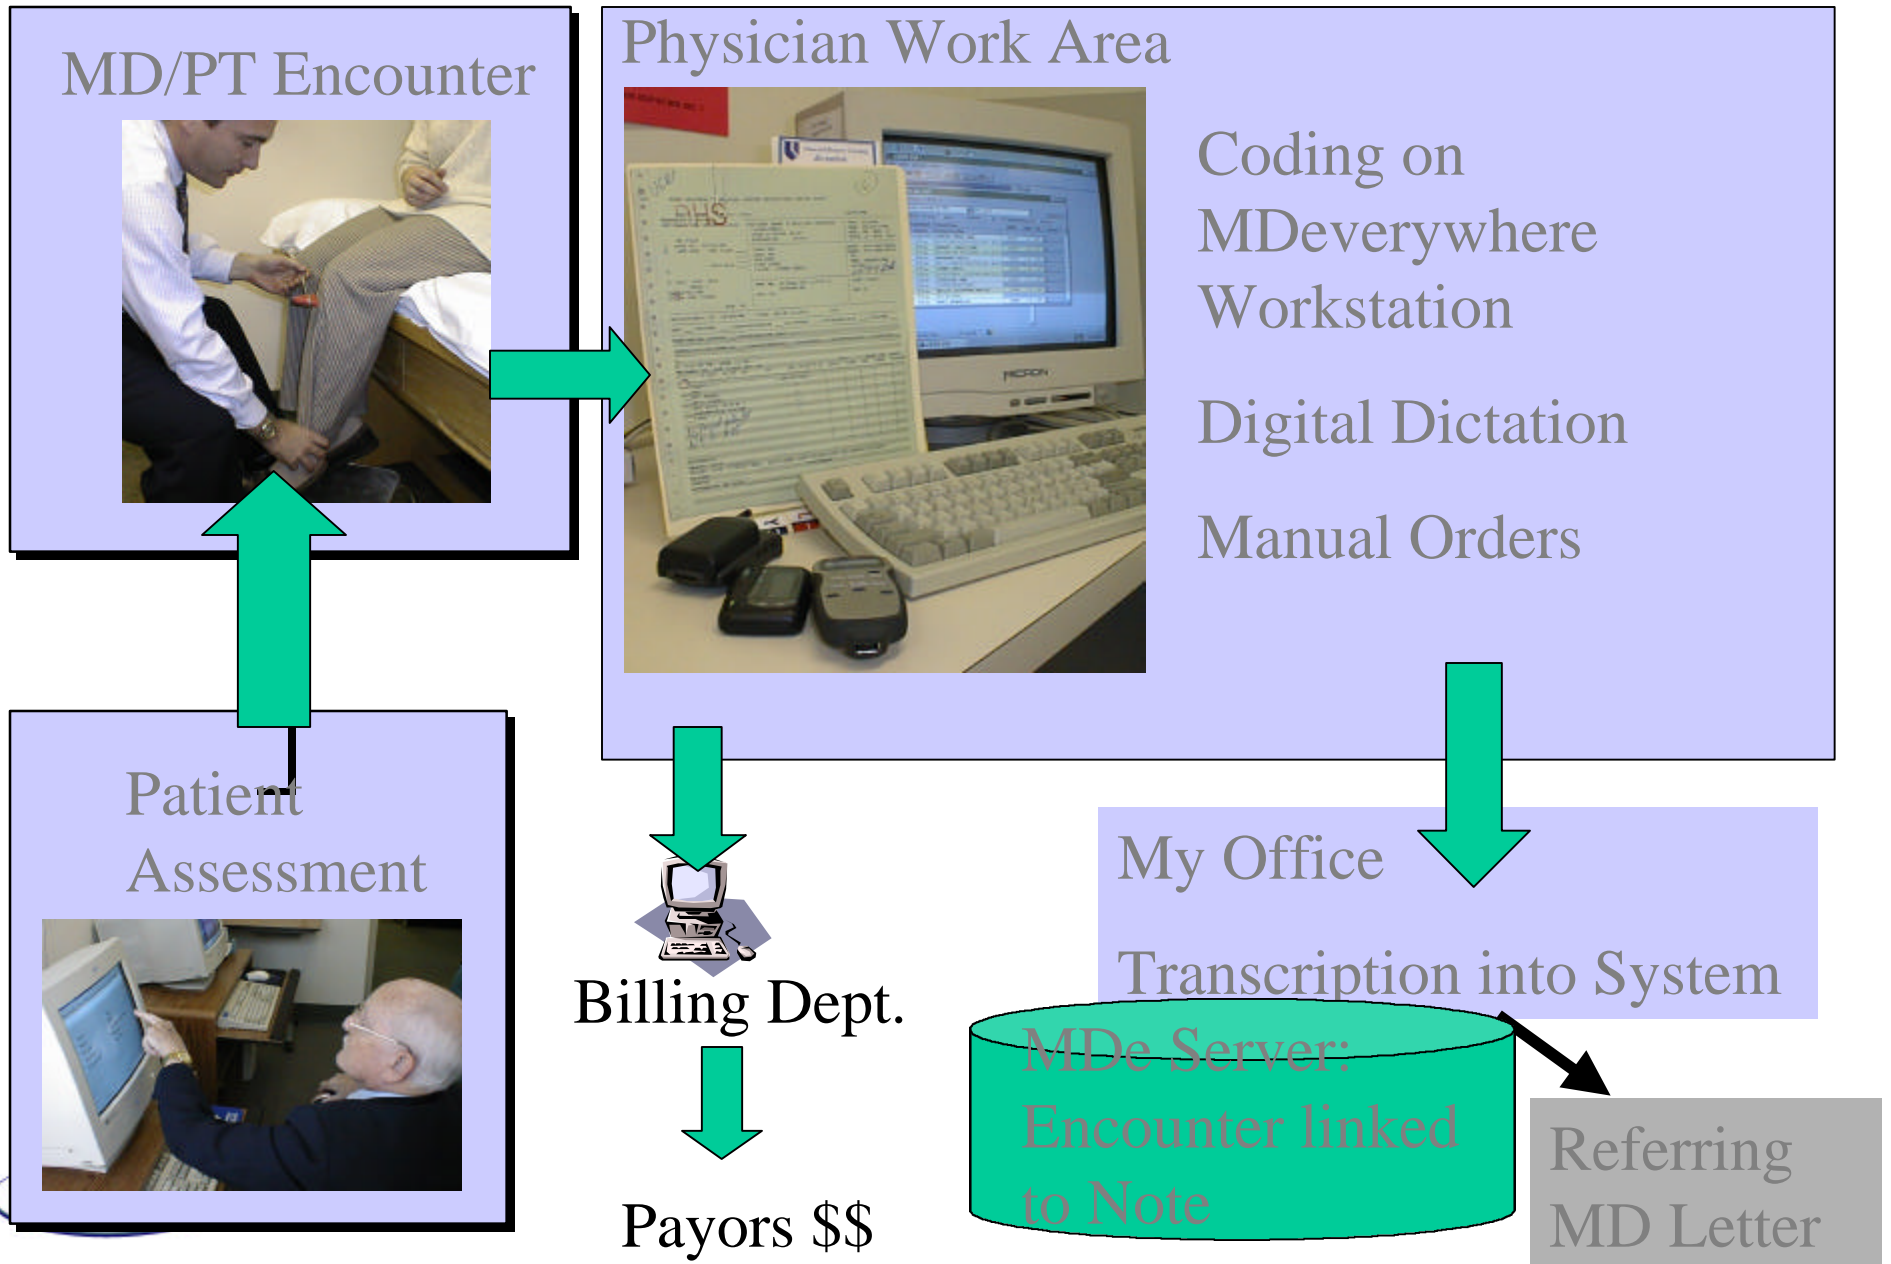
MD/PT Encounter

Physician Work Area

Coding on MDeverywhere Workstation

Digital Dictation

Manual Orders

Patient Assessment

Billing Dept.

Payors $$

My Office

Transcription into System

MDe Server: Encounter linked to Note

Referring MD Letter